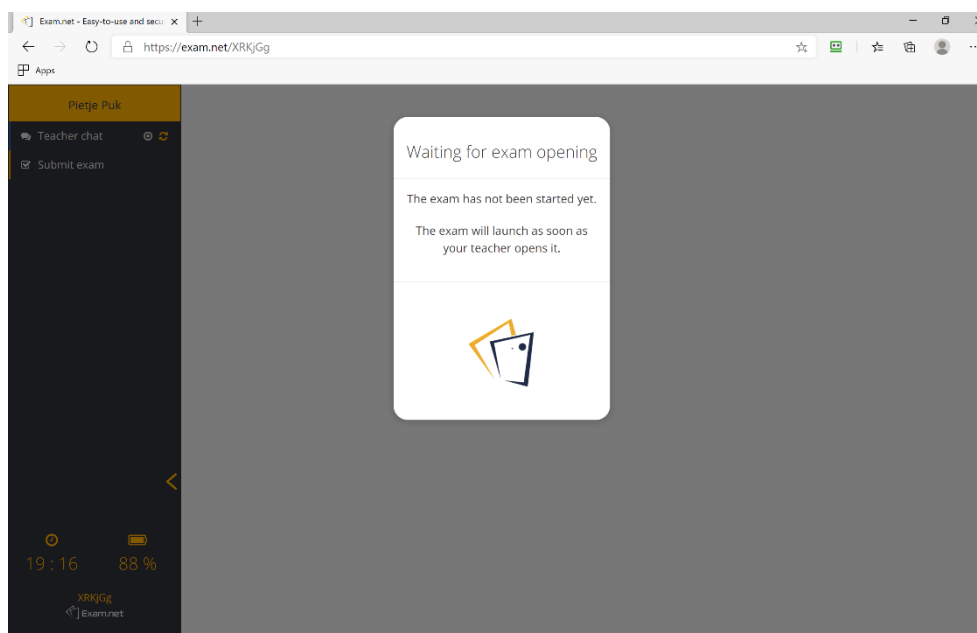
Exam.net - Easy-to-use and secu ×

https://exam.net/XRKjGg

Apps

Pietje Puk

Teacher chat

Submit exam

19 : 16

88 %

XRKjGg

Exam.net

Waiting for exam opening

The exam has not been started yet.

The exam will launch as soon as your teacher opens it.